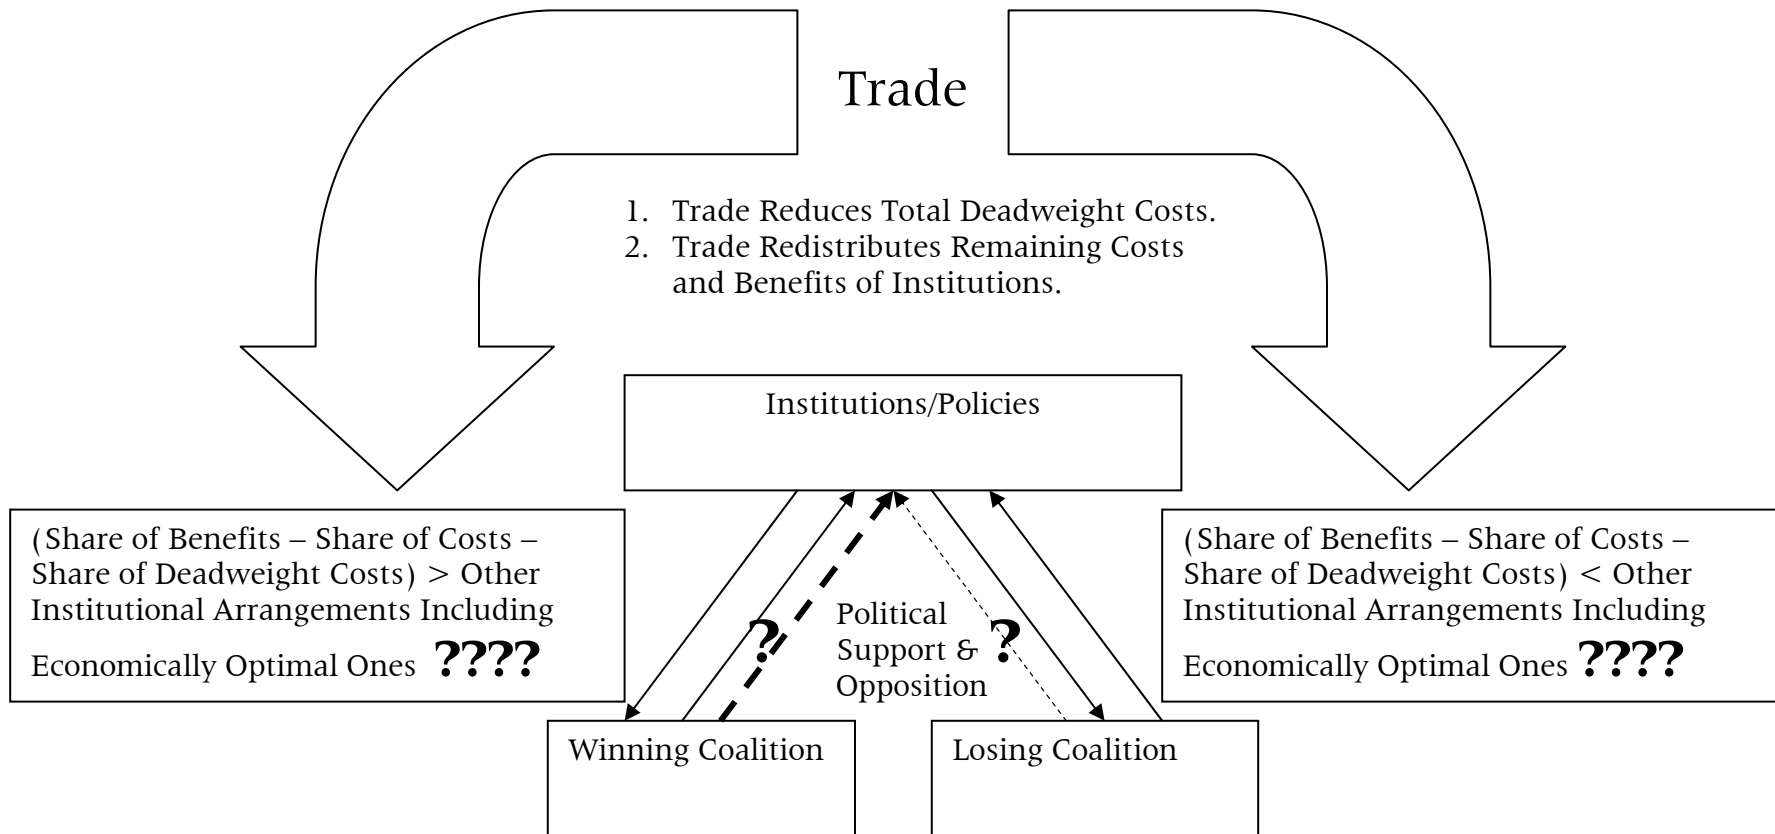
Trade

1. Trade Reduces Total Deadweight Costs.
2. Trade Redistributes Remaining Costs and Benefits of Institutions.

Institutions/Policies

(Share of Benefits – Share of Costs – Share of Deadweight Costs) > Other Institutional Arrangements Including Economically Optimal Ones ????

(Share of Benefits – Share of Costs – Share of Deadweight Costs) < Other Institutional Arrangements Including Economically Optimal Ones ????

?

Political Support & Opposition

?

Winning Coalition

Losing Coalition